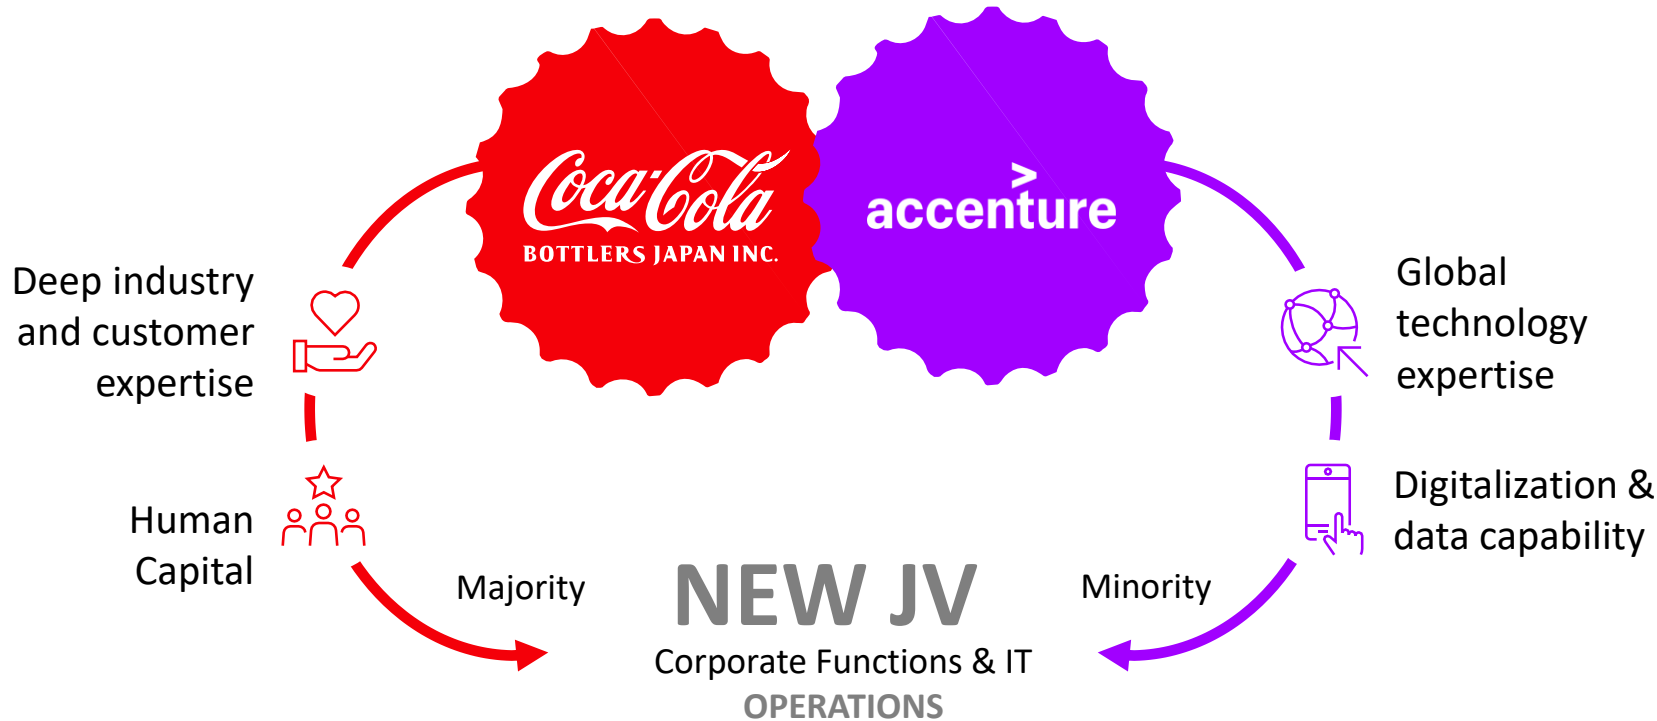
Coca-Cola
BOTTLERS JAPAN INC.

accenture

Deep industry and customer expertise

Human Capital

Global technology expertise

Digitalization & data capability

Majority

NEW JV

Minority

Corporate Functions & IT
OPERATIONS